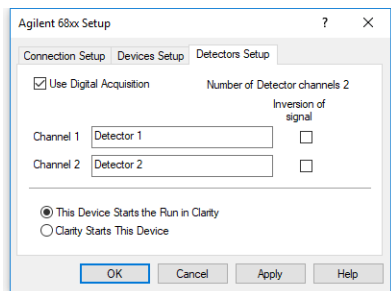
Agilent 68xx Setup ? ×

Connection Setup Devices Setup Detectors Setup

Use Digital Acquisition

Number of Detector channels 2

Inversion of signal

Channel 1 Detector 1

Channel 2 Detector 2

This Device Starts the Run in Clarity

Clarity Starts This Device

OK Cancel Apply Help